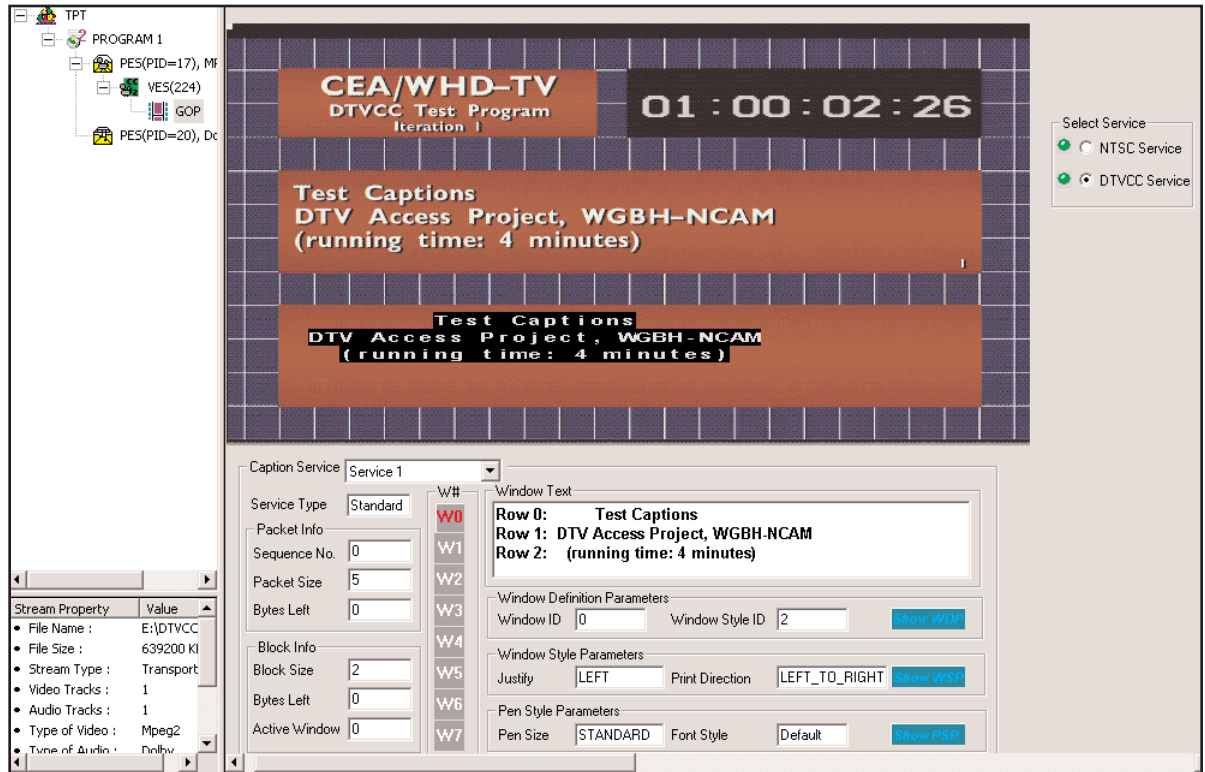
TPT
PROGRAM 1
PES(PID=17), MF
VES(224)
GOP
PES(PID=20), Do

CEA/WHD–TV
DTVCC Test Program
Iteration 1

01 : 00 : 02 : 26

Test Captions
DTV Access Project, WGBH–NCAM
(running time: 4 minutes)

Test Captions
DTV Access Project, WGBH-NCAM
(running time: 4 minutes)

Select Service
NTSC Service
DTVCC Service

| Stream Property | Value |
|---|---|
| • File Name : | E:\DTVCC |
| • File Size : | 639200 Kl |
| • Stream Type : | Transport |
| • Video Tracks : | 1 |
| • Audio Tracks : | 1 |
| • Type of Video : | Mpeg2 |
| • Type of Audio : | Dolby |

Caption Service Service 1
Service Type Standard
W#
Packet Info
Sequence No. 0
Packet Size 5
Bytes Left 0
Block Info
Block Size 2
Bytes Left 0
Active Window 0
W0 W1 W2 W3 W4 W5 W6 W7

Window Text
Row 0: Test Captions
Row 1: DTV Access Project, WGBH-NCAM
Row 2: (running time: 4 minutes)

Window Definition Parameters
Window ID 0 Window Style ID 2 Show WDP

Window Style Parameters
Justify LEFT Print Direction LEFT_TO_RIGHT Show WSP

Pen Style Parameters
Pen Size STANDARD Font Style Default Show PSP